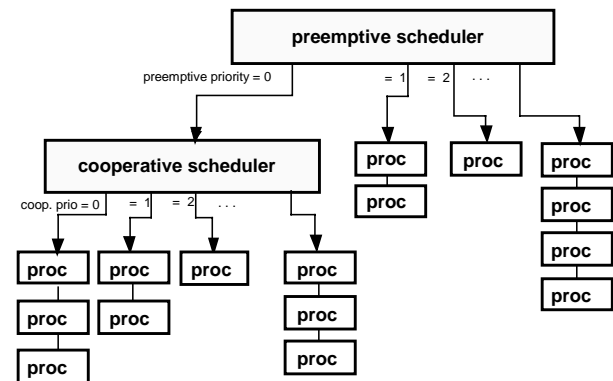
preemptive scheduler

preemptive priority = 0

= 1 = 2 . . .

cooperative scheduler

proc

proc

proc

proc

proc

proc

proc

coop. prio = 0 = 1 = 2 . . .

proc

proc

proc

proc

proc

proc

proc

proc

proc

proc

proc